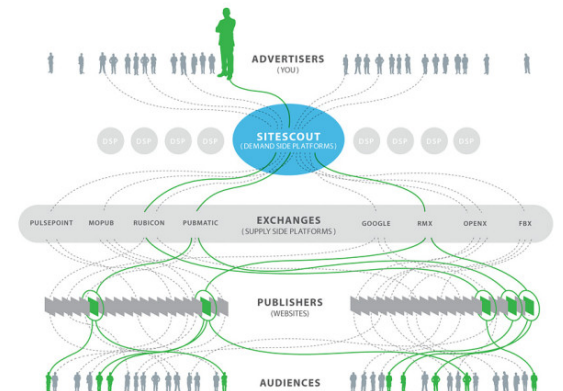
ADVERTISERS
(YOU)

DSP DSP DSP DSP

SITESCOUT
(DEMAND SIDE PLATFORMS)

DSP DSP DSP DSP

PULSEPOINT MOPUB RUBICON PUBMATIC

EXCHANGES
(SUPPLY SIDE PLATFORMS)

GOOGLE RMX OPENX FBX

PUBLISHERS
(WEBSITES)

AUDIENCES